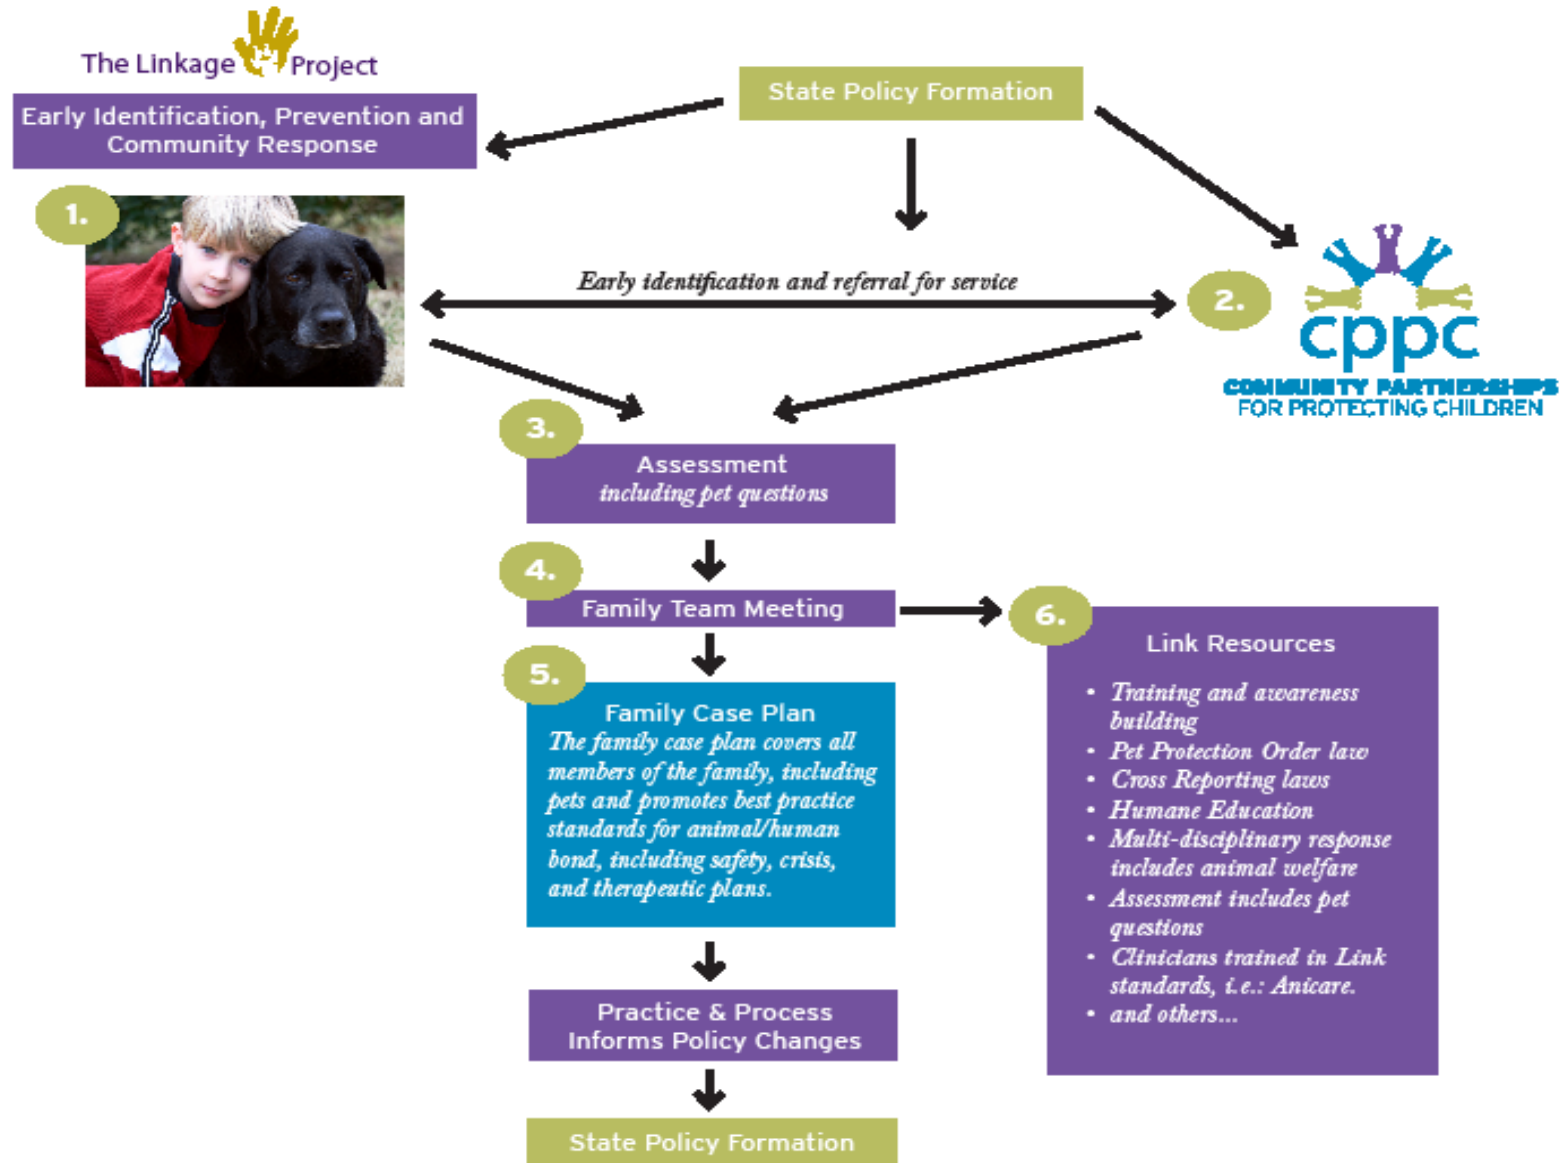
The Linkage Project

Early Identification, Prevention and Community Response

State Policy Formation

1.

Early identification and referral for service

2.

cppc
COMMUNITY PARTNERSHIPS FOR PROTECTING CHILDREN

3.

Assessment
including pet questions

4.

Family Team Meeting

6.

Link Resources

- Training and awareness building
- Pet Protection Order law
- Cross Reporting laws
- Humane Education
- Multi-disciplinary response includes animal welfare
- Assessment includes pet questions
- Clinicians trained in Link standards, i.e.: Anicare.
- and others...

5.

Family Case Plan
The family case plan covers all members of the family, including pets and promotes best practice standards for animal/human bond, including safety, crisis, and therapeutic plans.

Practice & Process Informs Policy Changes

State Policy Formation